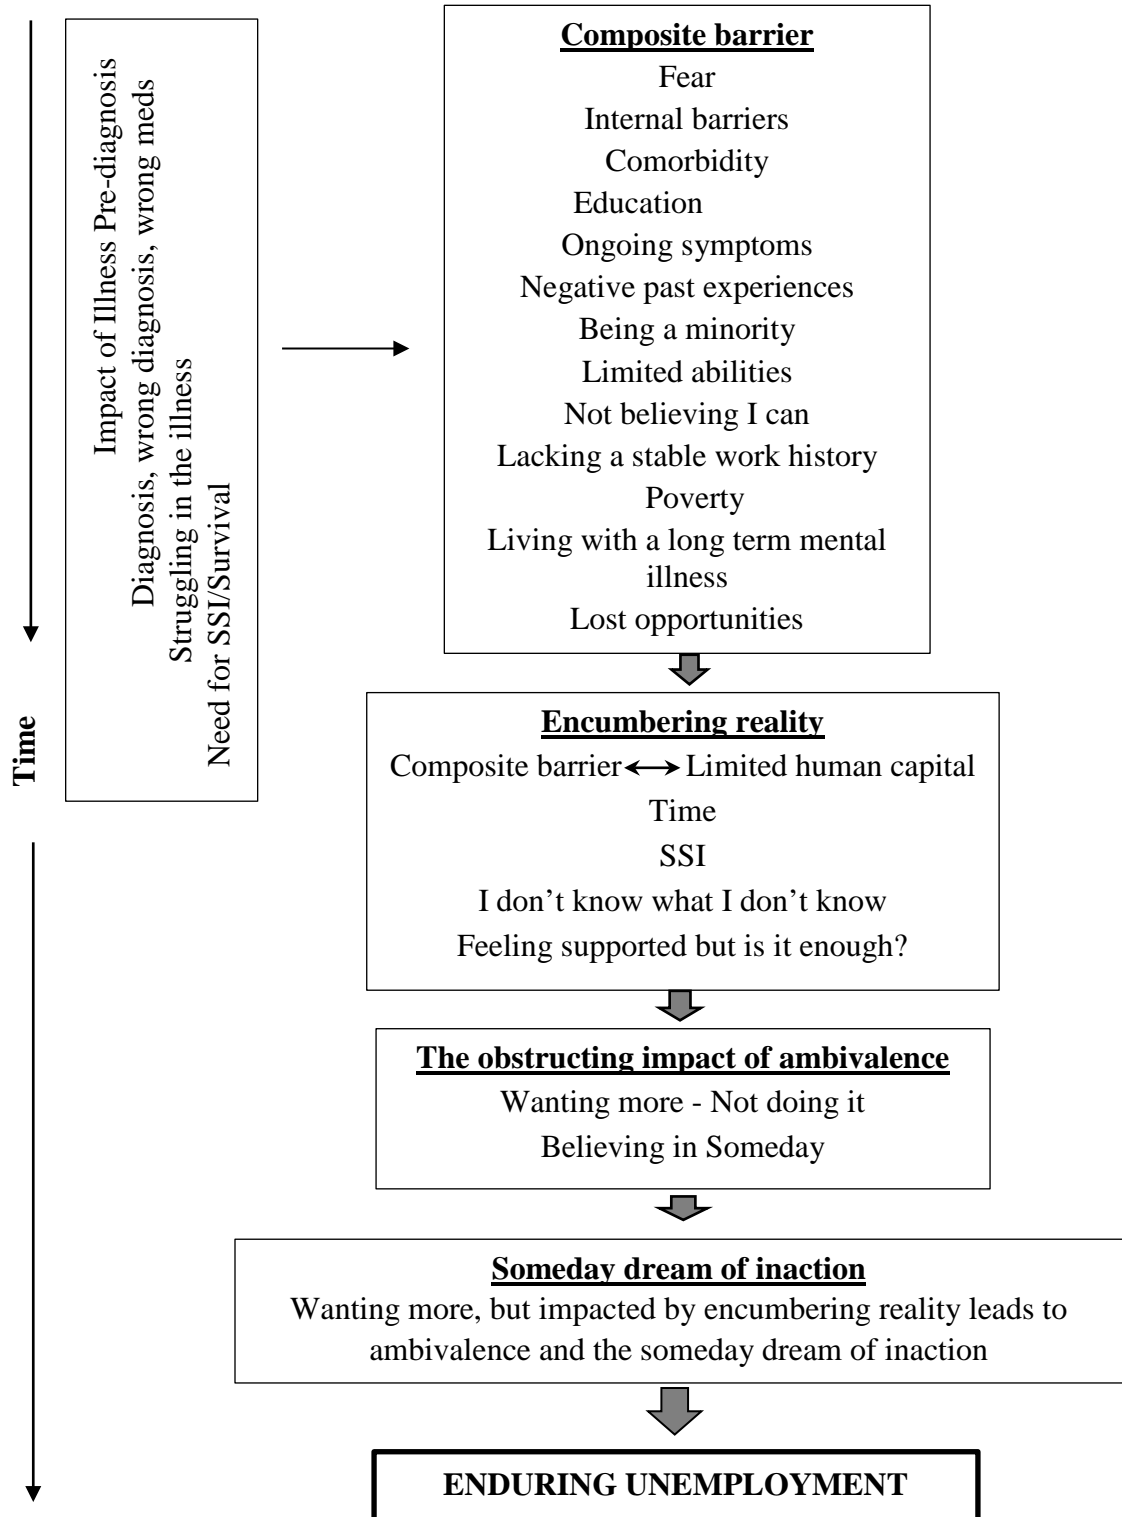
Time

Impact of Illness Pre-diagnosis
Diagnosis, wrong diagnosis, wrong meds
Struggling in the illness
Need for SSI/Survival

**Composite barrier**
Fear
Internal barriers
Comorbidity
Education
Ongoing symptoms
Negative past experiences
Being a minority
Limited abilities
Not believing I can
Lacking a stable work history
Poverty
Living with a long term mental illness
Lost opportunities

**Encumbering reality**
Composite barrier $\longleftrightarrow$ Limited human capital
Time
SSI
I don't know what I don't know
Feeling supported but is it enough?

**The obstructing impact of ambivalence**
Wanting more - Not doing it
Believing in Someday

**Someday dream of inaction**
Wanting more, but impacted by encumbering reality leads to ambivalence and the someday dream of inaction

ENDURING UNEMPLOYMENT